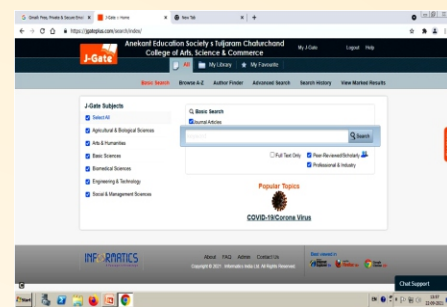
Gmail: Free, Private & Secure Emai × J-Gate :: Home × New Tab × +

https://jgateplus.com/search/index/

J-Gate

Anekant Education Society's Tuljaram Chaturchand College of Arts, Science & Commerce

My J-Gate Logout Help

All My Library My Favourite

Basic Search Browse A-Z Author Finder Advanced Search Search History View Marked Results

J-Gate Subjects

Select All

Agricultural & Biological Sciences

Arts & Humanities

Basic Sciences

Biomedical Sciences

Engineering & Technology

Social & Management Sciences

Basic Search

Journal Articles

Search

Full Text Only Peer-Reviewed/Scholarly

Professional & Industry

Popular Topics

COVID-19/Corona Virus

INFORMATICS

About FAQ Admin Contact Us

Copyright © 2021 Informatics India Ltd. All Rights Reserved

Best viewed in

Chat Support